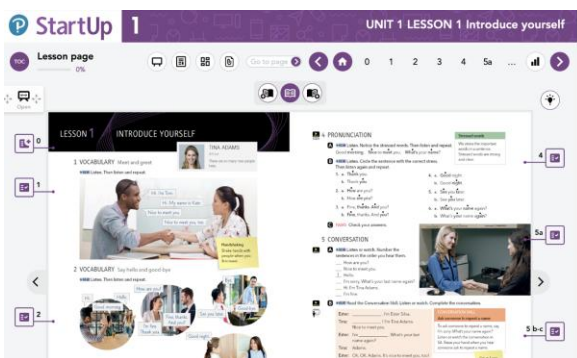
StartUp 1

UNIT 1 LESSON 1 Introduce yourself

TOC

Lesson page

0%

Go to page

0 1 2 3 4 5a ...

Open

0

LESSON 1 INTRODUCE YOURSELF

TINA ADAMS

1 VOCABULARY Meet and greet

Listen. Then listen and repeat.

Hi, I'm Tina.

Hi. My name is Nick.

Nice to meet you.

Nice to meet you, too.

1

2 VOCABULARY Say hello and goodbye

Listen. Then listen and repeat.

Hello

Hi

How are you?

See you later.

2

4 PRONUNCIATION

4

5 CONVERSATION

5a

5 b-c